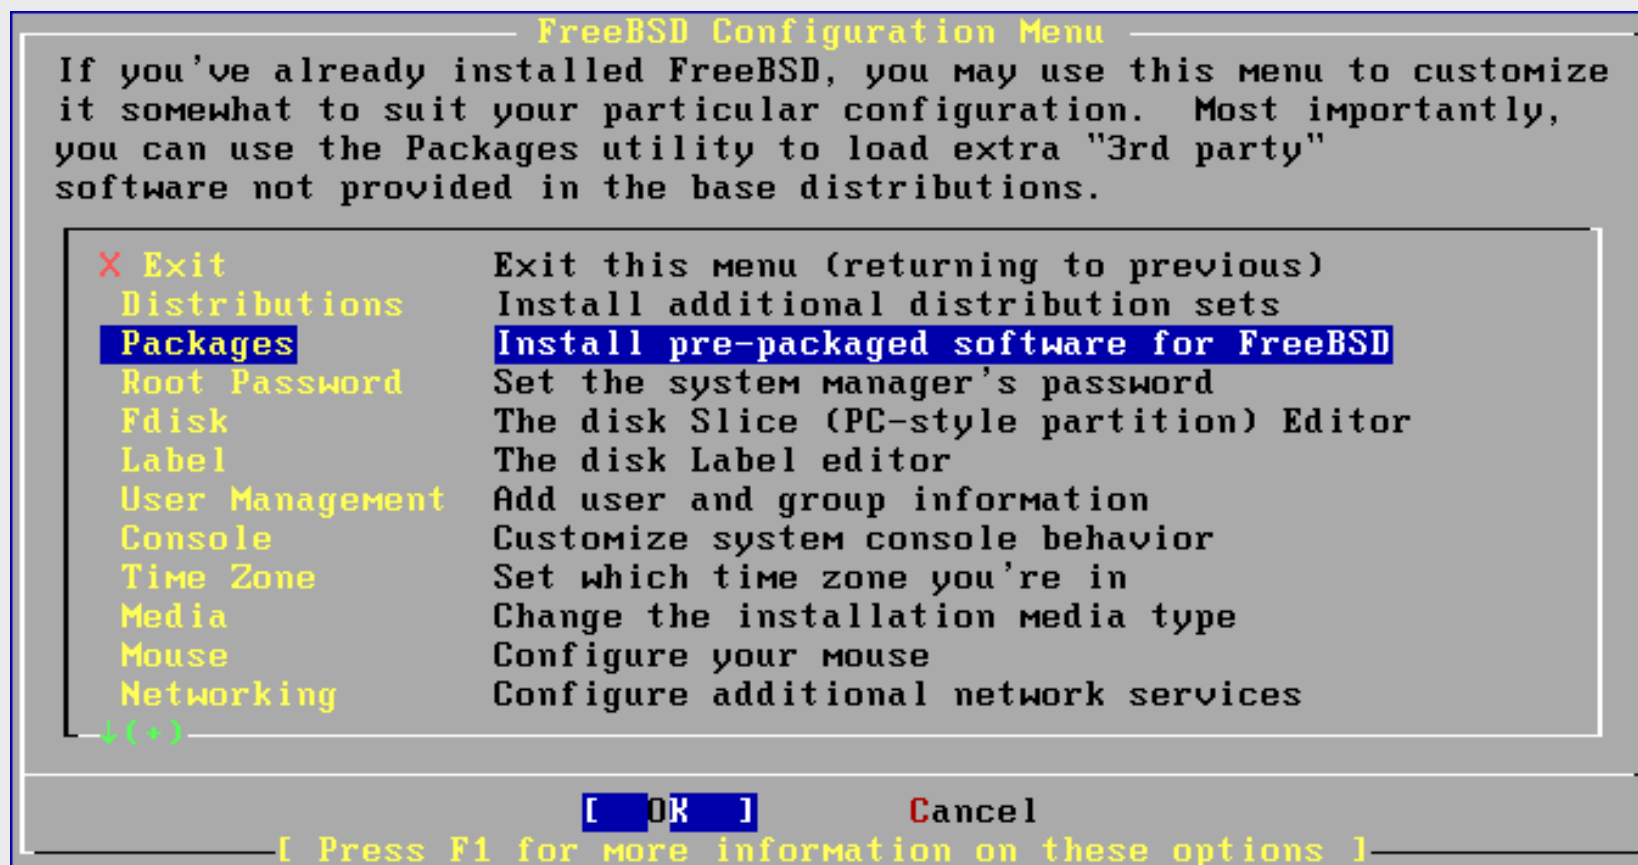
FreeBSD Configuration Menu

If you've already installed FreeBSD, you may use this menu to customize it somewhat to suit your particular configuration. Most importantly, you can use the Packages utility to load extra "3rd party" software not provided in the base distributions.

| | |
|---|---|
| X Exit | Exit this menu (returning to previous) |
| Distributions | Install additional distribution sets |
| Packages | Install pre-packaged software for FreeBSD |
| Root Password | Set the system manager's password |
| Fdisk | The disk Slice (PC-style partition) Editor |
| Label | The disk Label editor |
| User Management | Add user and group information |
| Console | Customize system console behavior |
| Time Zone | Set which time zone you're in |
| Media | Change the installation media type |
| Mouse | Configure your mouse |
| Networking | Configure additional network services |

↓(+)

[ OK ] Cancel

[ Press F1 for more information on these options ]